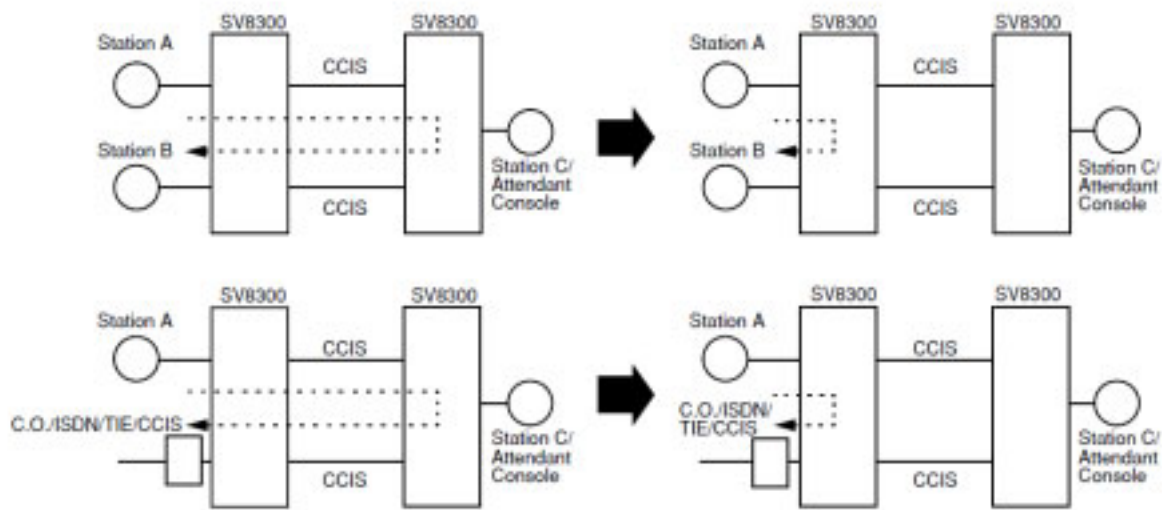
SV8300
SV8300
Station A
CCIS
Station B
Station C/ Attendant Console
CCIS

SV8300
SV8300
Station A
CCIS
Station B
Station C/ Attendant Console
CCIS

SV8300
SV8300
Station A
CCIS
C.O./ISDN/TIE/CCIS
Station C/ Attendant Console
CCIS

SV8300
SV8300
Station A
CCIS
C.O./ISDN/ TIE/CCIS
Station C/ Attendant Console
CCIS